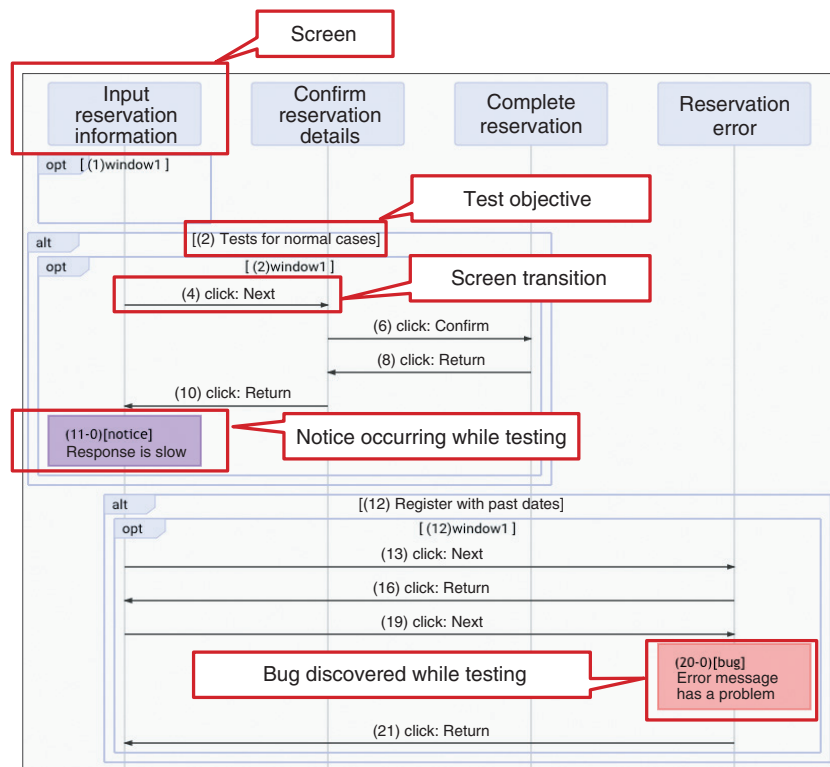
Screen

Input reservation information

Confirm reservation details

Complete reservation

Reservation error

opt [ (1)window1 ]

Test objective

alt [(2) Tests for normal cases]

opt [ (2)window1 ]

Screen transition

(4) click: Next

(6) click: Confirm

(8) click: Return

(10) click: Return

(11-0)[notice]
Response is slow

Notice occurring while testing

alt [(12) Register with past dates]

opt [ (12)window1 ]

(13) click: Next

(16) click: Return

(19) click: Next

Bug discovered while testing

(20-0)[bug]
Error message has a problem

(21) click: Return